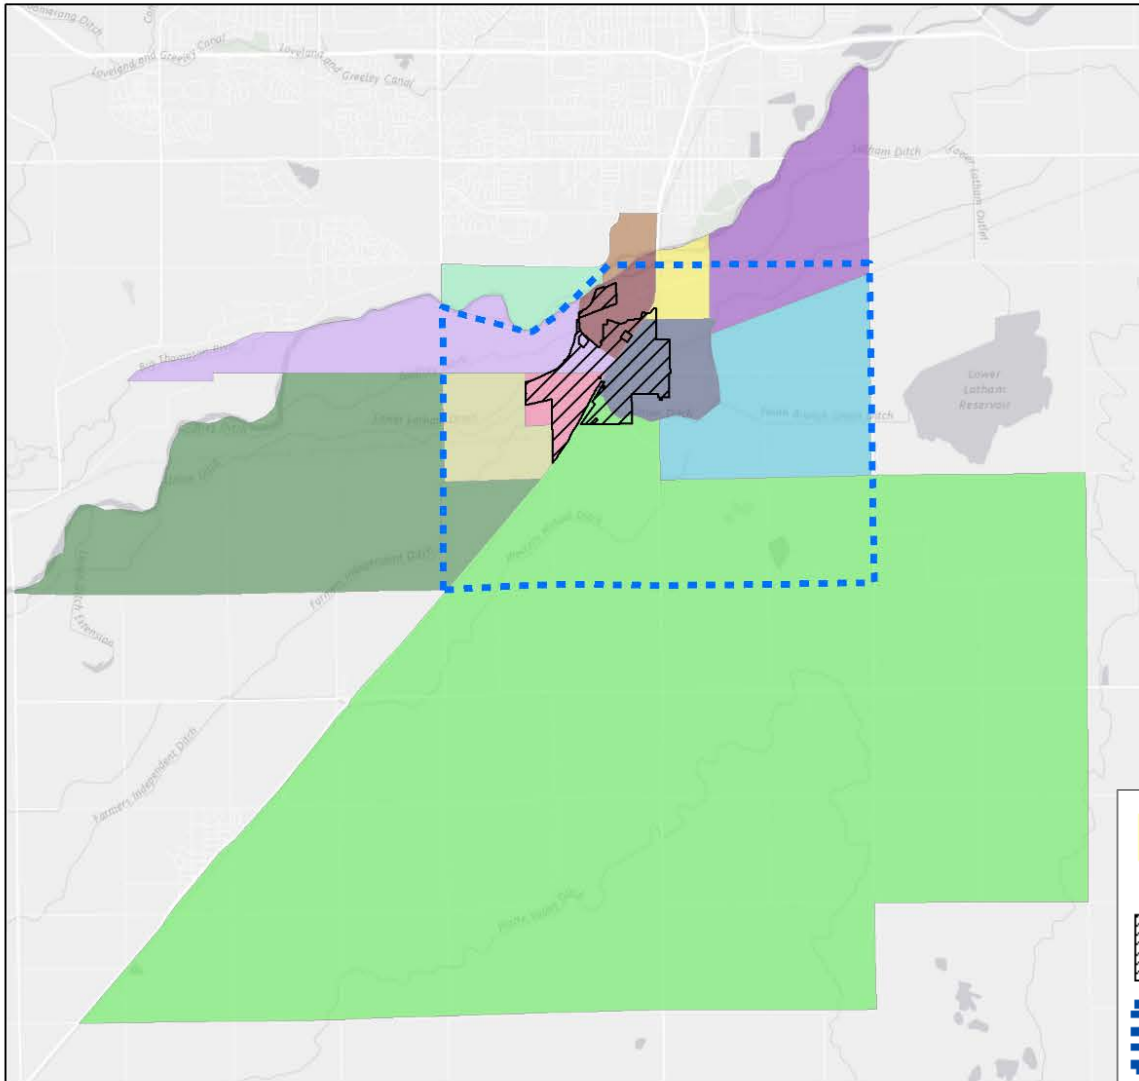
Boomerang Ditch
Loveland and Greeley Canal
Loveland and Greeley Canal
Latham Ditch
Lower Latham Outlet
Big Thompson River
Lower Latham Reservoir
Farmers Independent Ditch
Western Mutual Ditch
Farmers Independent Ditch
Platte Valley Ditch